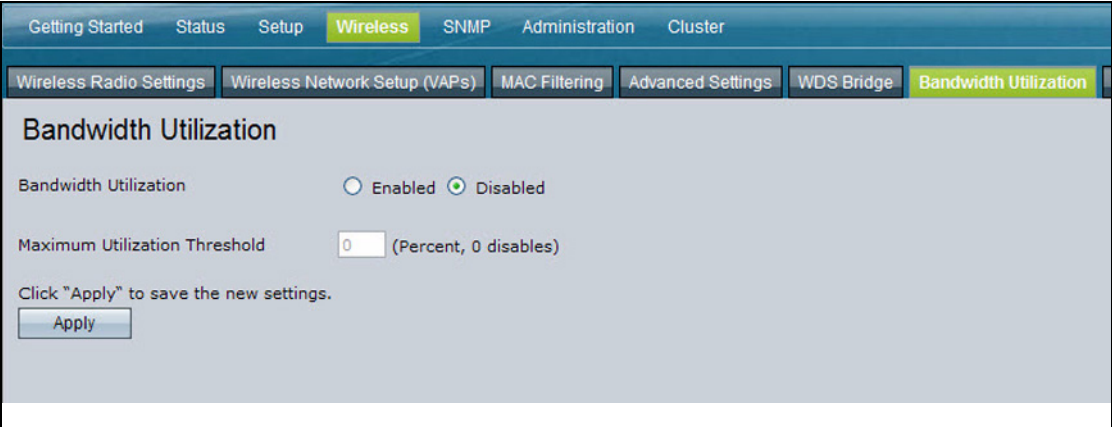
Getting Started Status Setup Wireless SNMP Administration Cluster

Wireless Radio Settings Wireless Network Setup (VAPs) MAC Filtering Advanced Settings WDS Bridge Bandwidth Utilization

Bandwidth Utilization

Bandwidth Utilization Enabled Disabled

Maximum Utilization Threshold 0 (Percent, 0 disables)

Click "Apply" to save the new settings.

Apply